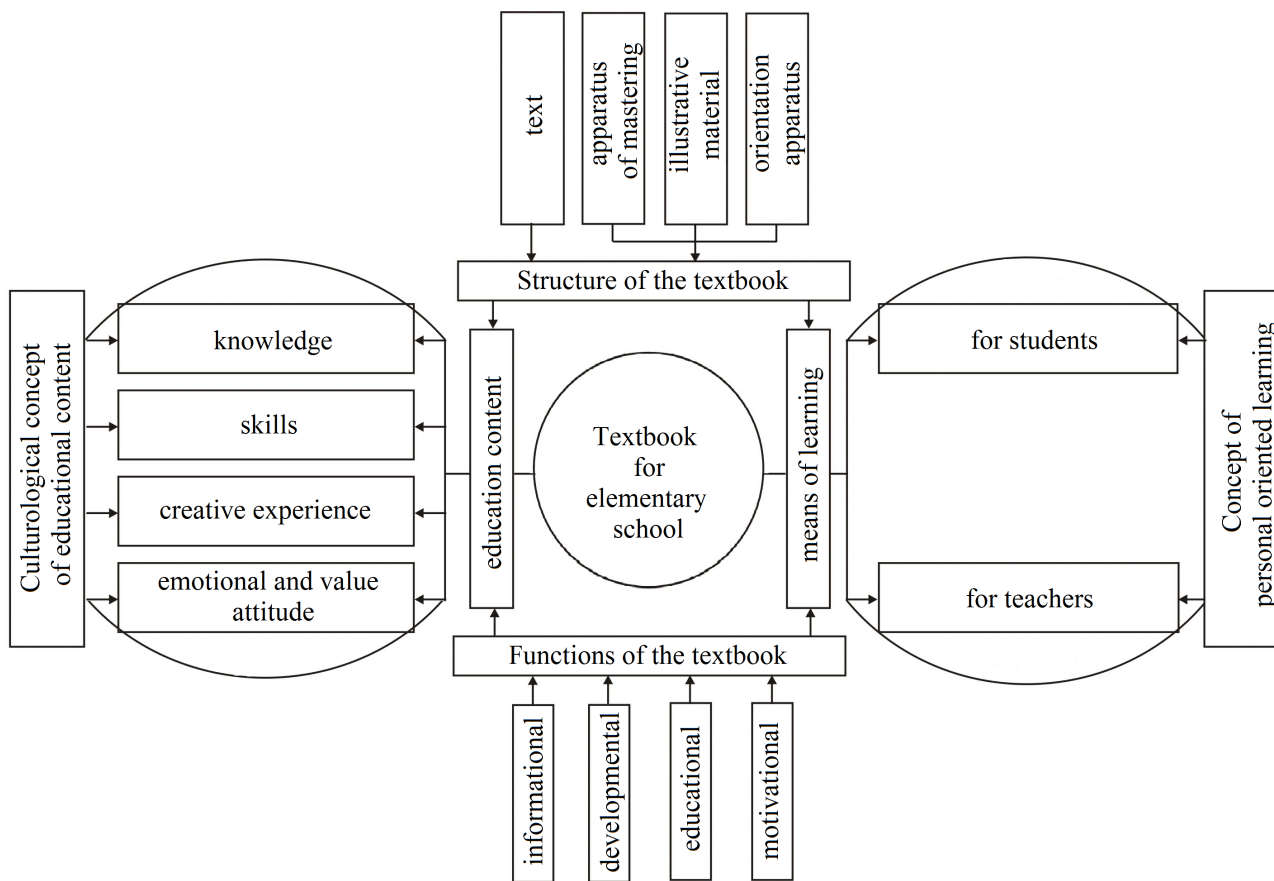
text

apparatus of mastering

illustrative material

orientation apparatus

Structure of the textbook

Culturological concept of educational content

knowledge

skills

creative experience

emotional and value attitude

education content

Textbook for elementary school

means of learning

for students

for teachers

Concept of personal oriented learning

Functions of the textbook

informational

developmental

educational

motivational